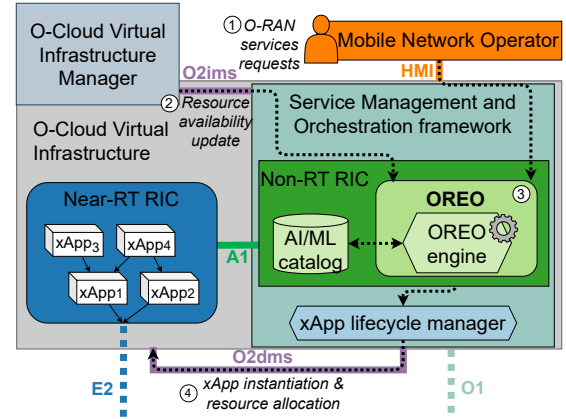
O-Cloud Virtual Infrastructure Manager

① O-RAN services requests

Mobile Network Operator

O2ims

HMI

② Resource availability update

Service Management and Orchestration framework

O-Cloud Virtual Infrastructure

Non-RT RIC

OREO ③

Near-RT RIC

$xApp_3$

$xApp_4$

$xApp_1$

$xApp_2$

A1

AI/ML catalog

OREO engine

xApp lifecycle manager

O2dms

E2

④ xApp instantiation & resource allocation

O1